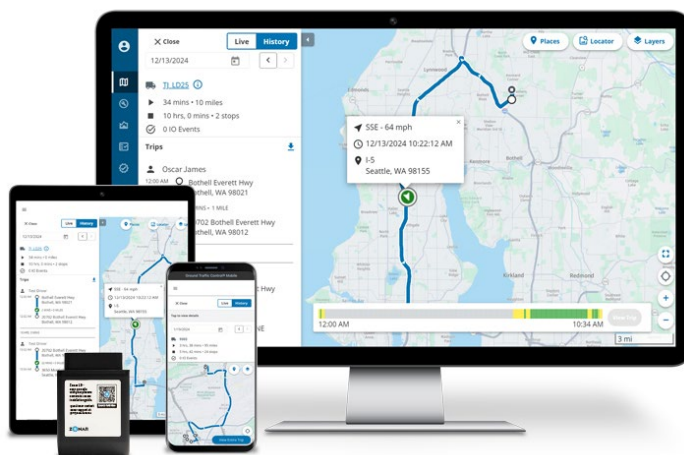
Close
Live
History
12/13/2024
TI LD25
34 mins • 10 miles
10 hrs, 0 mins • 2 stops
0 IO Events
Trips
Oscar James
12:00 AM
Bothell Everett Hwy
Seattle, WA 98021
MINS • 1 MILE
702 Bothell Everett Hwy
Bothell, WA 98012
Places
Locator
Layers
SSE - 64 mph
12/13/2024 10:22:12 AM
I-5
Seattle, WA 98155
12:00 AM
10:34 AM
3 mi
Close
Live
History
SSE - 64 mph
12/13/2024 10:22:12 AM
I-5
Seattle, WA 98155
ZONAR